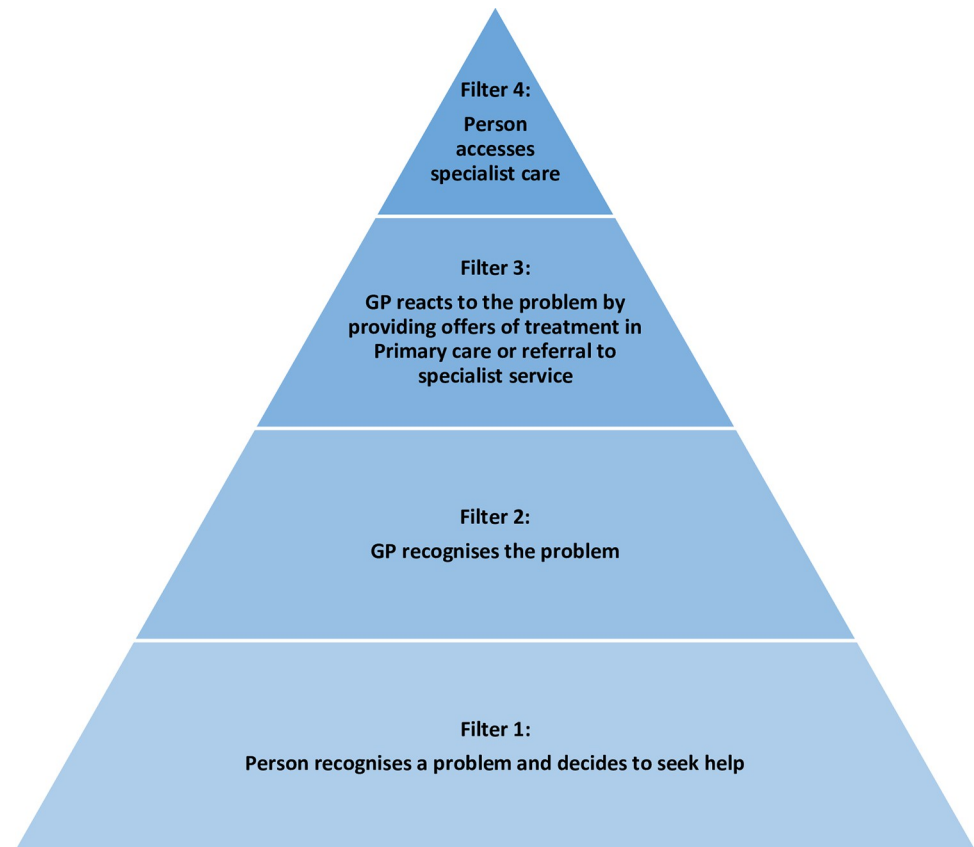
Filter 4:
Person accesses specialist care

Filter 3:
GP reacts to the problem by providing offers of treatment in Primary care or referral to specialist service

Filter 2:
GP recognises the problem

Filter 1:
Person recognises a problem and decides to seek help